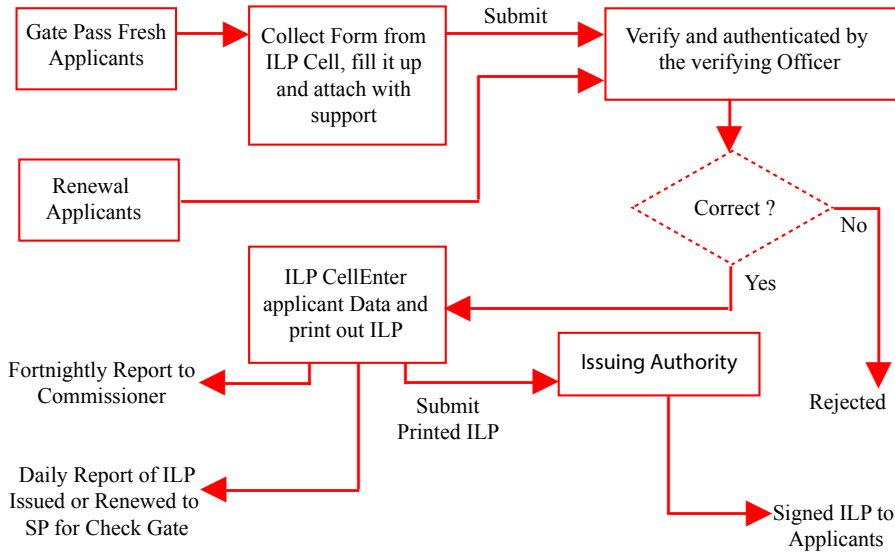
Gate Pass Fresh Applicants

Collect Form from ILP Cell, fill it up and attach with support

Submit

Verify and authenticated by the verifying Officer

Renewal Applicants

Correct ?

No

Yes

ILP CellEnter applicant Data and print out ILP

Fortnightly Report to Commissioner

Issuing Authority

Rejected

Submit Printed ILP

Daily Report of ILP Issued or Renewed to SP for Check Gate

Signed ILP to Applicants